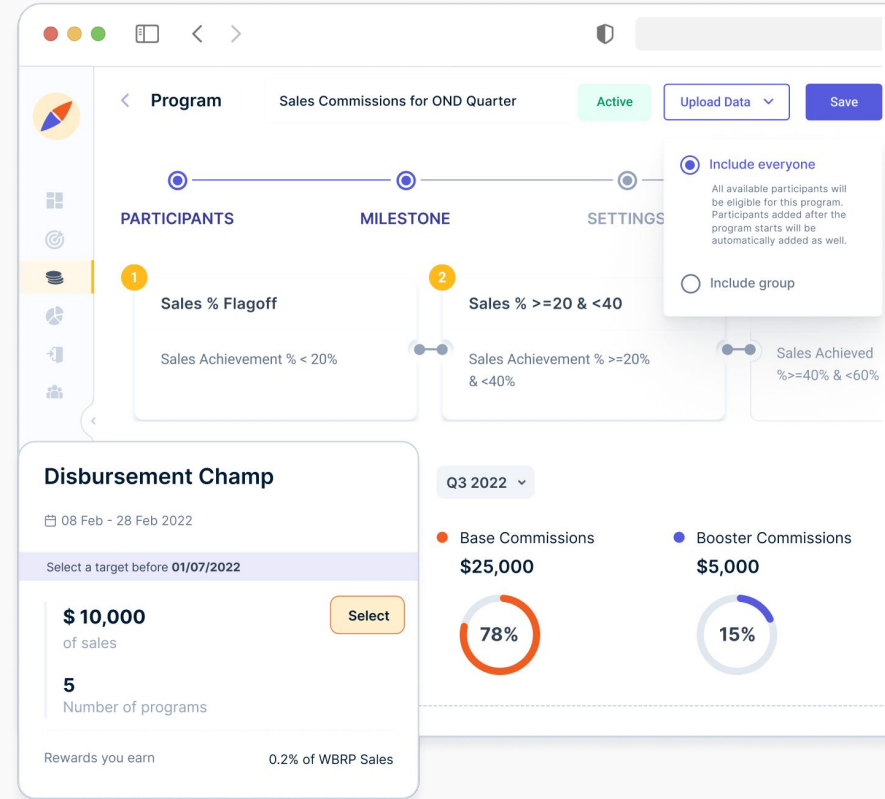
Program

Sales Commissions for OND Quarter

Active

Upload Data

Save

Include everyone

All available participants will be eligible for this program. Participants added after the program starts will be automatically added as well.

Include group

PARTICIPANTS

MILESTONE

SETTINGS

1

Sales % Flagoff

Sales Achievement % < 20%

2

Sales % >=20 & <40

Sales Achievement % >=20% & <40%

Sales Achieved %>=40% & <60%

Disbursement Champ

08 Feb - 28 Feb 2022

Select a target before 01/07/2022

$ 10,000

of sales

Select

5

Number of programs

Rewards you earn

0.2% of WBRP Sales

Q3 2022

Base Commissions

$25,000

78%

Booster Commissions

$5,000

15%